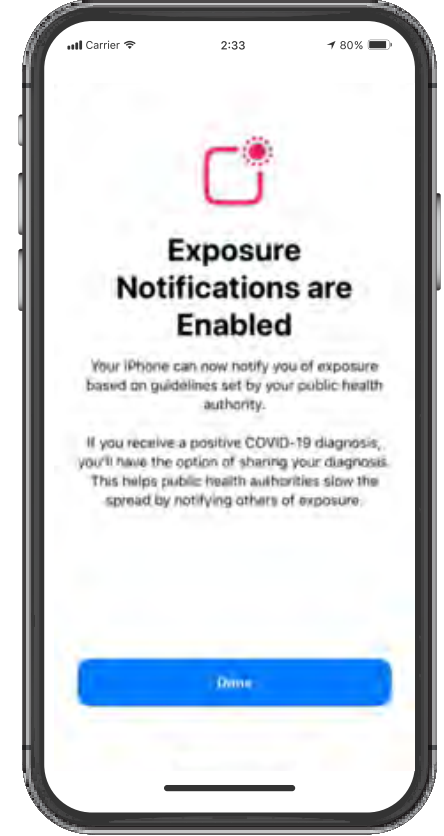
Carrier 2:33 80%

Exposure Notifications are Enabled

Your iPhone can now notify you of exposure based on guidelines set by your public health authority.

If you receive a positive COVID-19 diagnosis, you'll have the option of sharing your diagnosis. This helps public health authorities slow the spread by notifying others of exposure.

Done